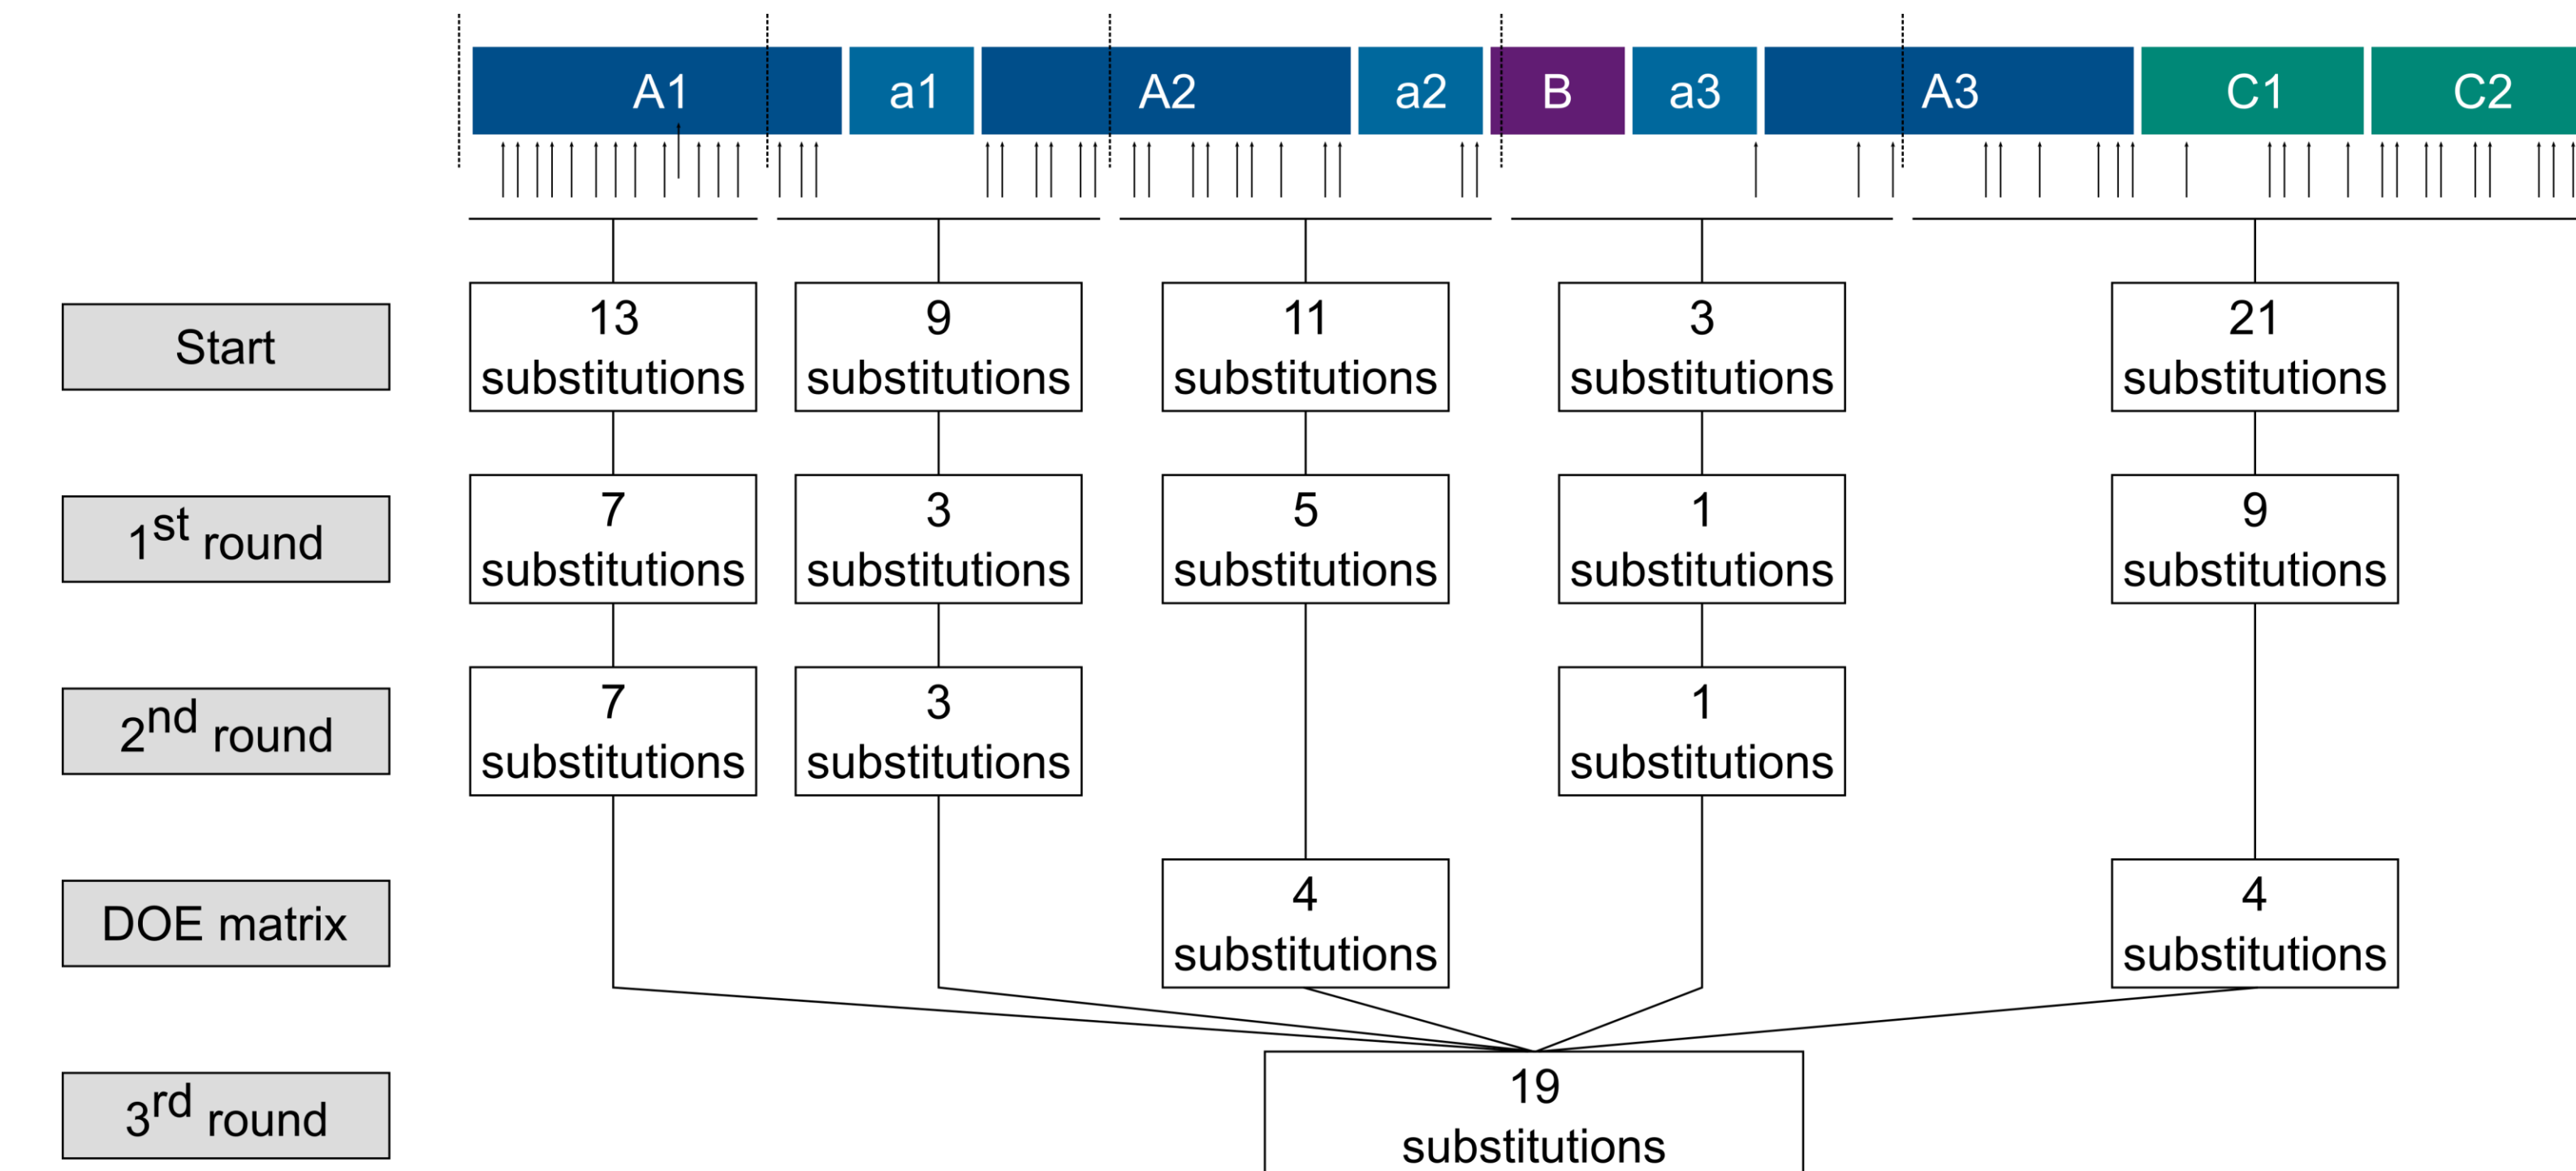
A1 a1 A2 a2 B a3 A3 C1 C2

Start

13 substitutions

9 substitutions

11 substitutions

3 substitutions

21 substitutions

1$^{st}$ round

7 substitutions

3 substitutions

5 substitutions

1 substitutions

9 substitutions

2$^{nd}$ round

7 substitutions

3 substitutions

1 substitutions

DOE matrix

4 substitutions

4 substitutions

3$^{rd}$ round

19 substitutions